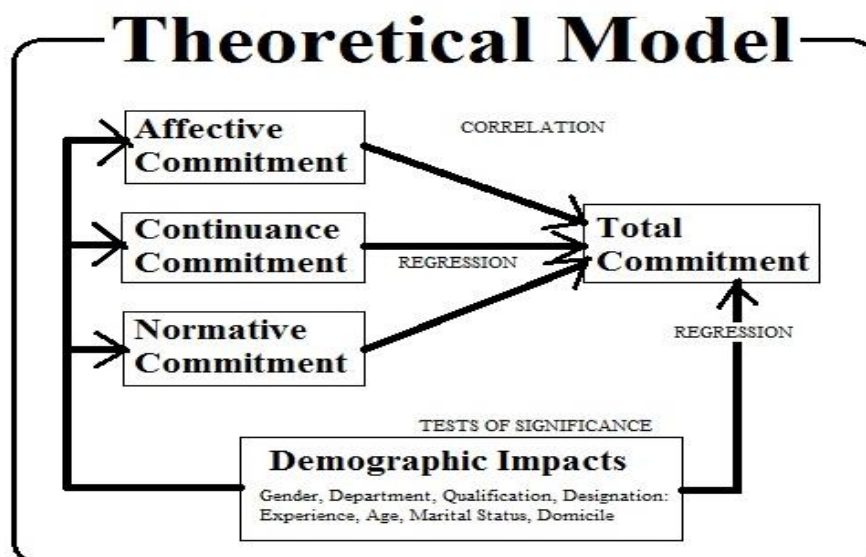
Theoretical Model

Affective Commitment

CORRELATION

Continuance Commitment

REGRESSION

Total Commitment

Normative Commitment

REGRESSION

TESTS OF SIGNIFICANCE

Demographic Impacts

Gender, Department, Qualification, Designation: Experience, Age, Marital Status, Domicile